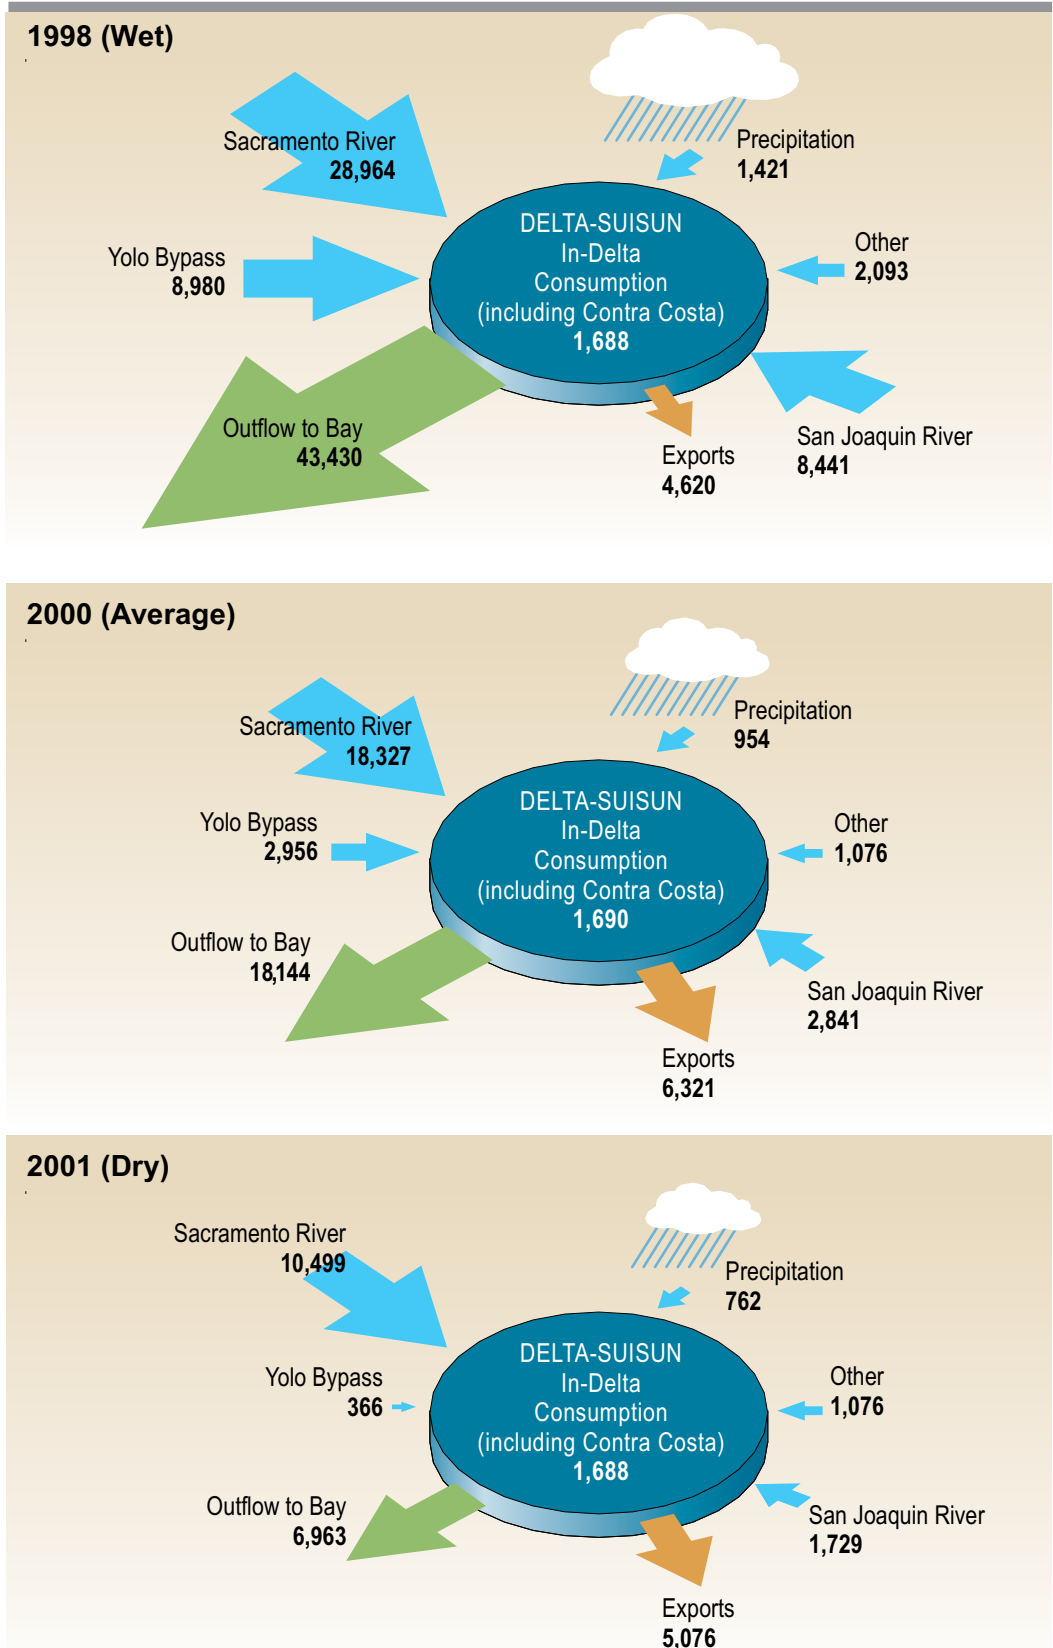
1998 (Wet)

Sacramento River
28,964

Precipitation
1,421

Yolo Bypass
8,980

DELTA-SUISUN
In-Delta
Consumption
(including Contra Costa)
1,688

Other
2,093

Outflow to Bay
43,430

Exports
4,620

San Joaquin River
8,441

2000 (Average)

Sacramento River
18,327

Precipitation
954

Yolo Bypass
2,956

DELTA-SUISUN
In-Delta
Consumption
(including Contra Costa)
1,690

Other
1,076

Outflow to Bay
18,144

San Joaquin River
2,841

Exports
6,321

2001 (Dry)

Sacramento River
10,499

Precipitation
762

Yolo Bypass
366

DELTA-SUISUN
In-Delta
Consumption
(including Contra Costa)
1,688

Other
1,076

Outflow to Bay
6,963

San Joaquin River
1,729

Exports
5,076